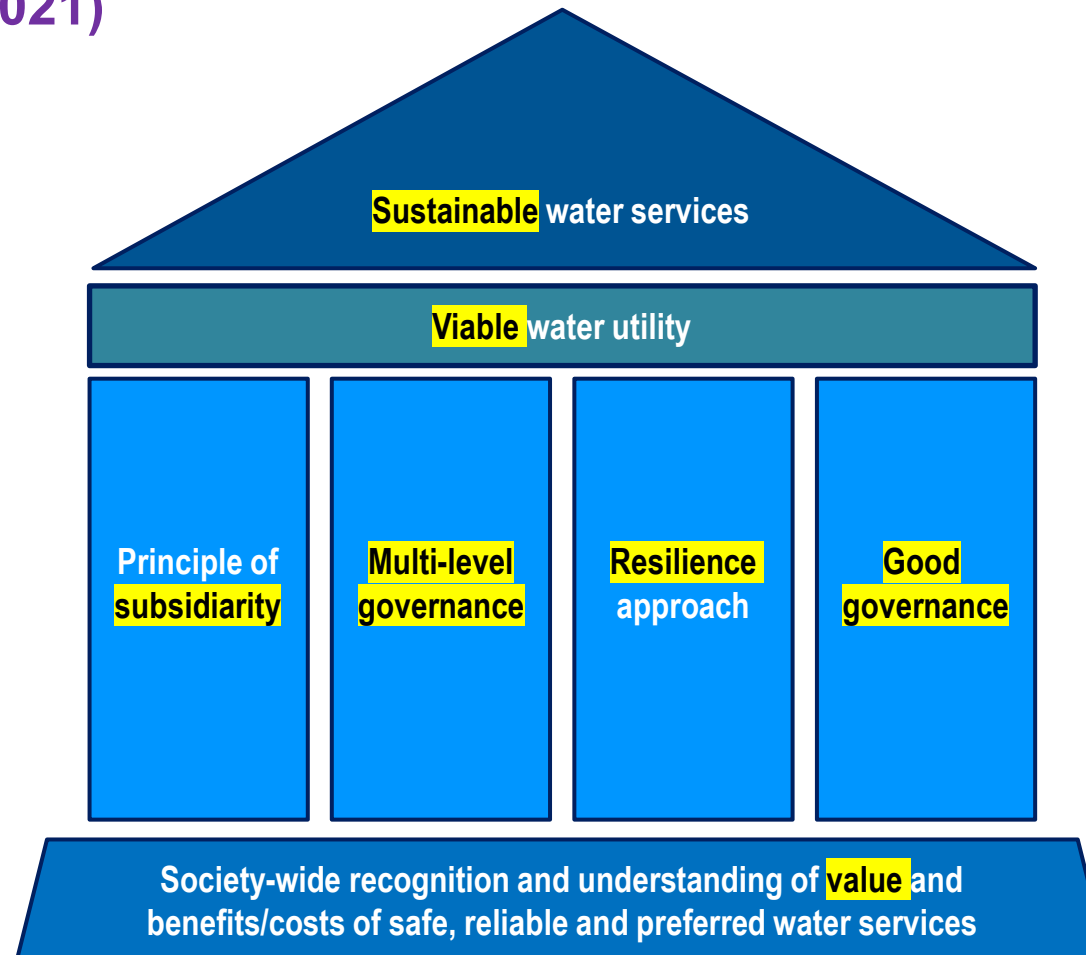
021)

Sustainable water services

Viable water utility

Principle of subsidiarity

Multi-level governance

Resilience approach

Good governance

Society-wide recognition and understanding of value and benefits/costs of safe, reliable and preferred water services